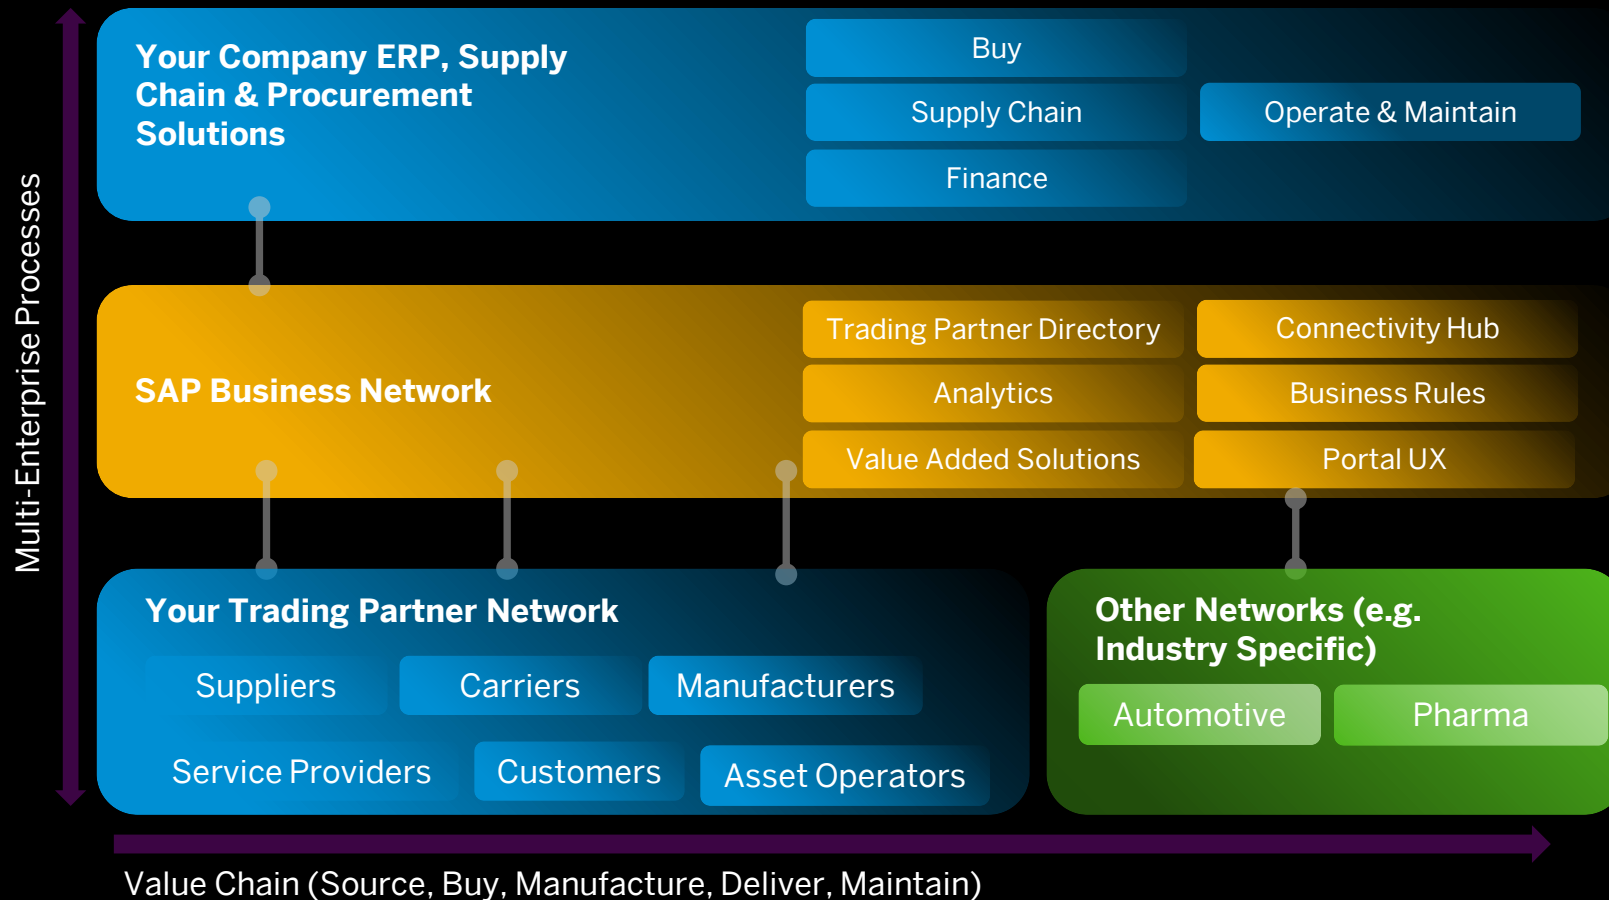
Multi-Enterprise Processes

Your Company ERP, Supply Chain & Procurement Solutions

Buy

Supply Chain

Operate & Maintain

Finance

SAP Business Network

Trading Partner Directory

Connectivity Hub

Analytics

Business Rules

Value Added Solutions

Portal UX

Your Trading Partner Network

Suppliers

Carriers

Manufacturers

Service Providers

Customers

Asset Operators

Other Networks (e.g. Industry Specific)

Automotive

Pharma

Value Chain (Source, Buy, Manufacture, Deliver, Maintain)